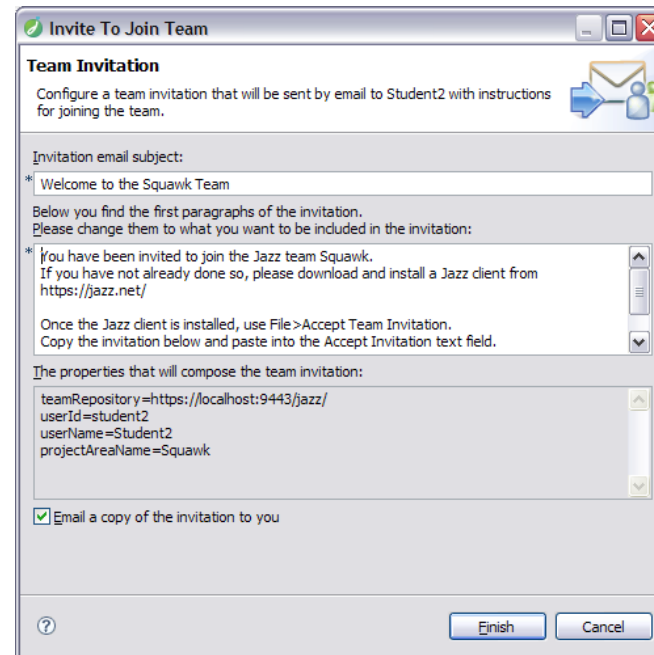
Invite To Join Team

Team Invitation

Configure a team invitation that will be sent by email to Student2 with instructions for joining the team.

Invitation email subject:

* Welcome to the Squawk Team

Below you find the first paragraphs of the invitation.
Please change them to what you want to be included in the invitation:

* You have been invited to join the Jazz team Squawk.
If you have not already done so, please download and install a Jazz client from https://jazz.net/

Once the Jazz client is installed, use File>Accept Team Invitation.
Copy the invitation below and paste into the Accept Invitation text field.

The properties that will compose the team invitation:

teamRepository=https://localhost:9443/jazz/
userId=student2
userName=Student2
projectAreaName=Squawk

Email a copy of the invitation to you

?

Finish

Cancel